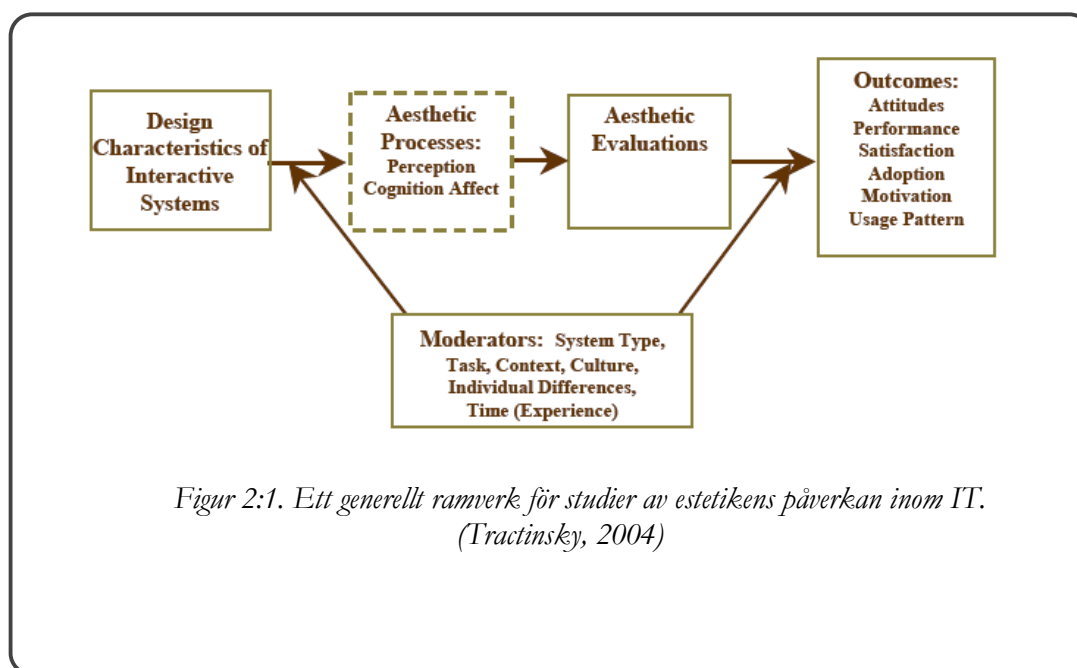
Design Characteristics of Interactive Systems

Aesthetic Processes:
Perception
Cognition Affect

Aesthetic Evaluations

Outcomes:
Attitudes
Performance
Satisfaction
Adoption
Motivation
Usage Pattern

Moderators: System Type, Task, Context, Culture, Individual Differences, Time (Experience)

Figur 2:1. Ett generellt ramverk för studier av estetikens påverkan inom IT. (Tractinsky, 2004)